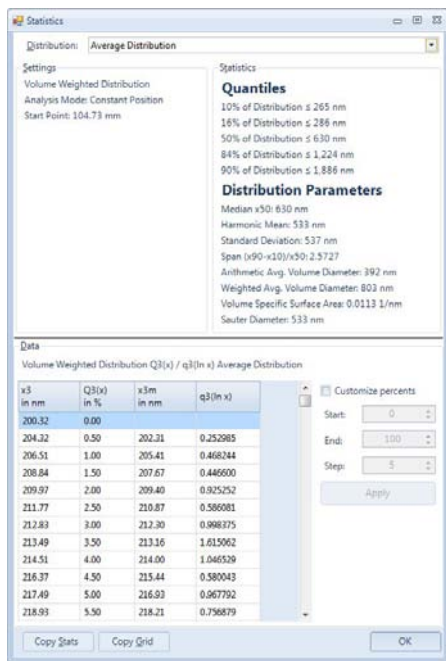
Statistics

Distribution: Average Distribution

Settings
Volume Weighted Distribution
Analysis Mode: Constant Position
Start Point: 104.73 mm

Statistics
Quantiles
10% of Distribution ≤ 265 nm
16% of Distribution ≤ 286 nm
50% of Distribution ≤ 630 nm
84% of Distribution ≤ 1,224 nm
90% of Distribution ≤ 1,886 nm

Distribution Parameters
Median x50: 630 nm
Harmonic Mean: 533 nm
Standard Deviation: 537 nm
Span (x90-x10)/x50: 2.5727
Arithmetic Avg. Volume Diameter: 392 nm
Weighted Avg. Volume Diameter: 803 nm
Volume Specific Surface Area: 0.0113 1/nm
Sauter Diameter: 533 nm

Data
Volume Weighted Distribution Q3(x) / q3(ln x) Average Distribution

| x3 in nm | Q3(x) in % | x3m in nm | q3(ln x) |
|---|---|---|---|
| 200.32 | 0.00 | | |
| 204.32 | 0.50 | 202.31 | 0.252985 |
| 206.51 | 1.00 | 205.41 | 0.468244 |
| 208.84 | 1.50 | 207.67 | 0.446600 |
| 209.97 | 2.00 | 209.40 | 0.925252 |
| 211.77 | 2.50 | 210.87 | 0.586081 |
| 212.83 | 3.00 | 212.30 | 0.998375 |
| 213.49 | 3.50 | 213.16 | 1.615062 |
| 214.51 | 4.00 | 214.00 | 1.046529 |
| 216.37 | 4.50 | 215.44 | 0.580043 |
| 217.49 | 5.00 | 216.93 | 0.967792 |
| 218.93 | 5.50 | 218.21 | 0.756879 |

Customize percents
Start: 0
End: 100
Step: 5
Apply

Copy Stats
Copy Grid
OK